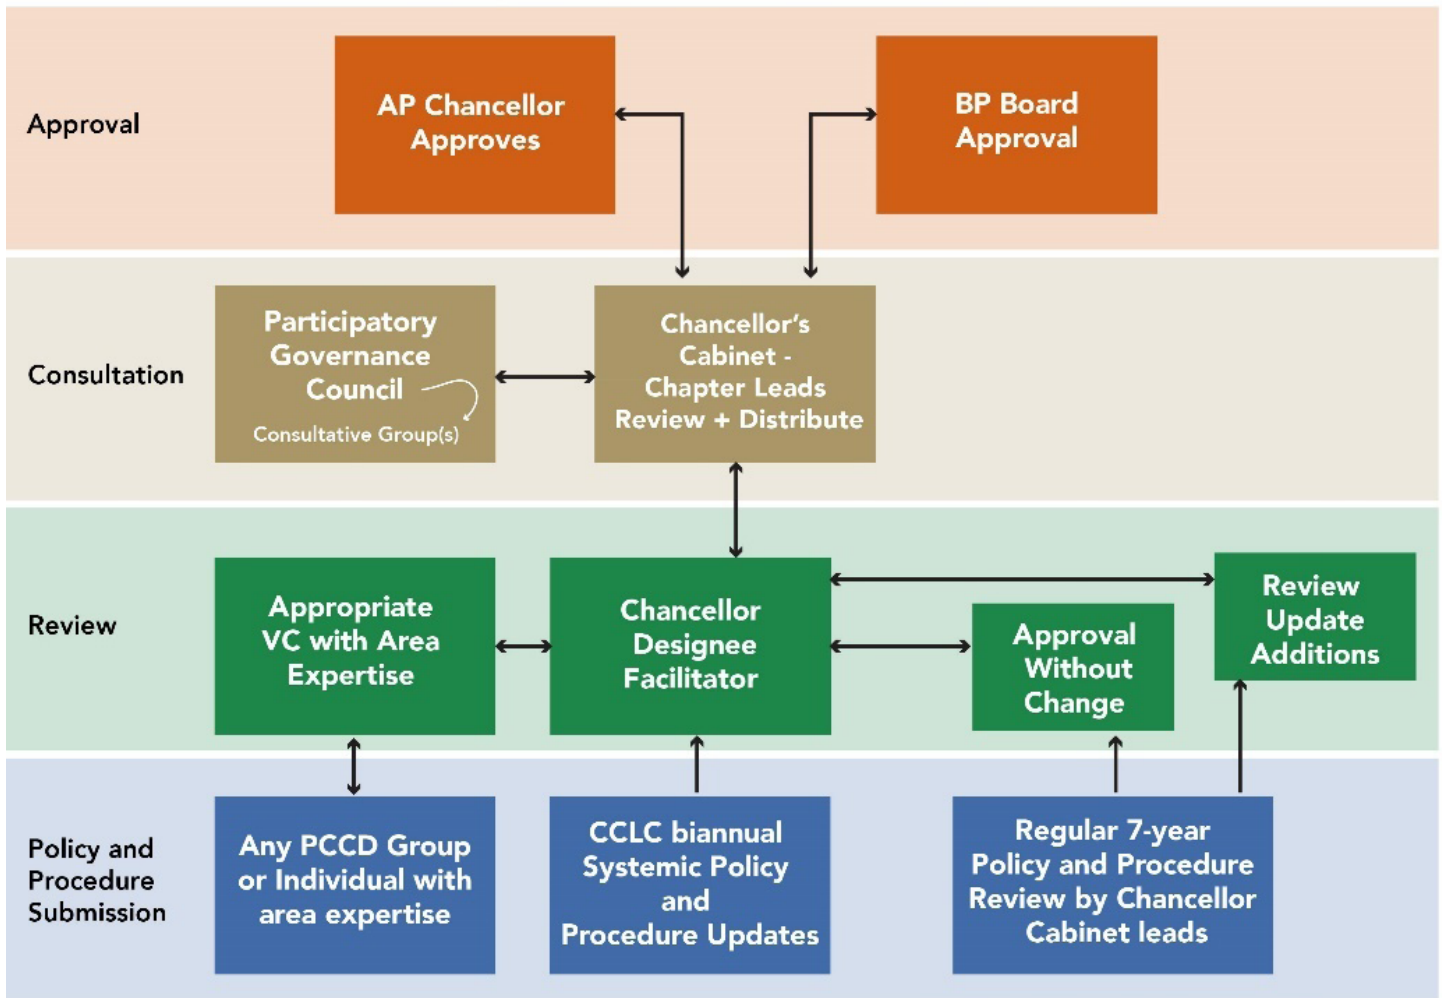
Approval

AP Chancellor Approves

BP Board Approval

Consultation

Participatory Governance Council

Consultative Group(s)

Chancellor's Cabinet - Chapter Leads Review + Distribute

Review

Appropriate VC with Area Expertise

Chancellor Designee Facilitator

Approval Without Change

Review Update Additions

Policy and Procedure Submission

Any PCCD Group or Individual with area expertise

CCLC biannual Systemic Policy and Procedure Updates

Regular 7-year Policy and Procedure Review by Chancellor Cabinet leads